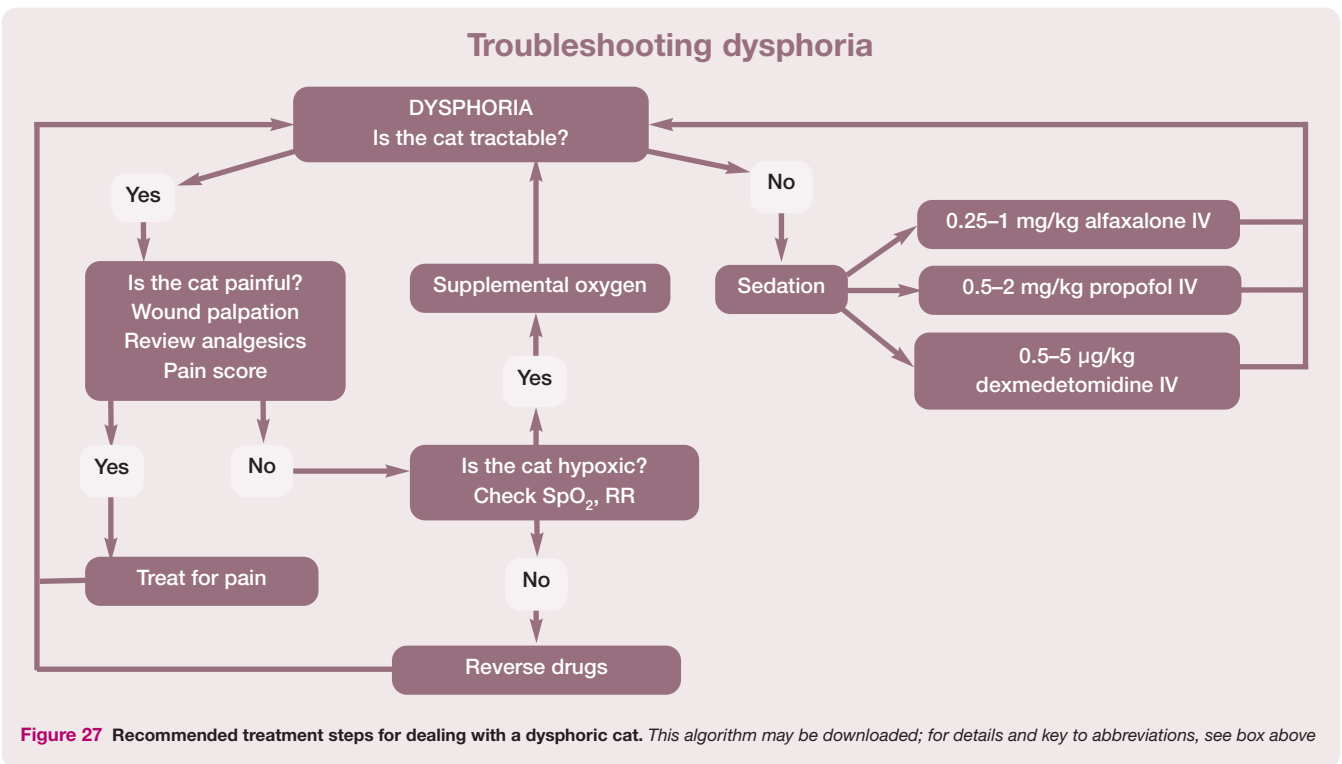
Troubleshooting dysphoria

DYSPHORIA
Is the cat tractable?

Yes

No

Is the cat painful?
Wound palpation
Review analgesics
Pain score

Supplemental oxygen

Sedation

0.25–1 mg/kg alfaxalone IV

0.5–2 mg/kg propofol IV

0.5–5 μg/kg
dexmedetomidine IV

Yes

Yes

No

Is the cat hypoxic?
Check $SpO_2$, RR

Treat for pain

No

Reverse drugs

**Figure 27** **Recommended treatment steps for dealing with a dysphoric cat.** *This algorithm may be downloaded; for details and key to abbreviations, see box above*